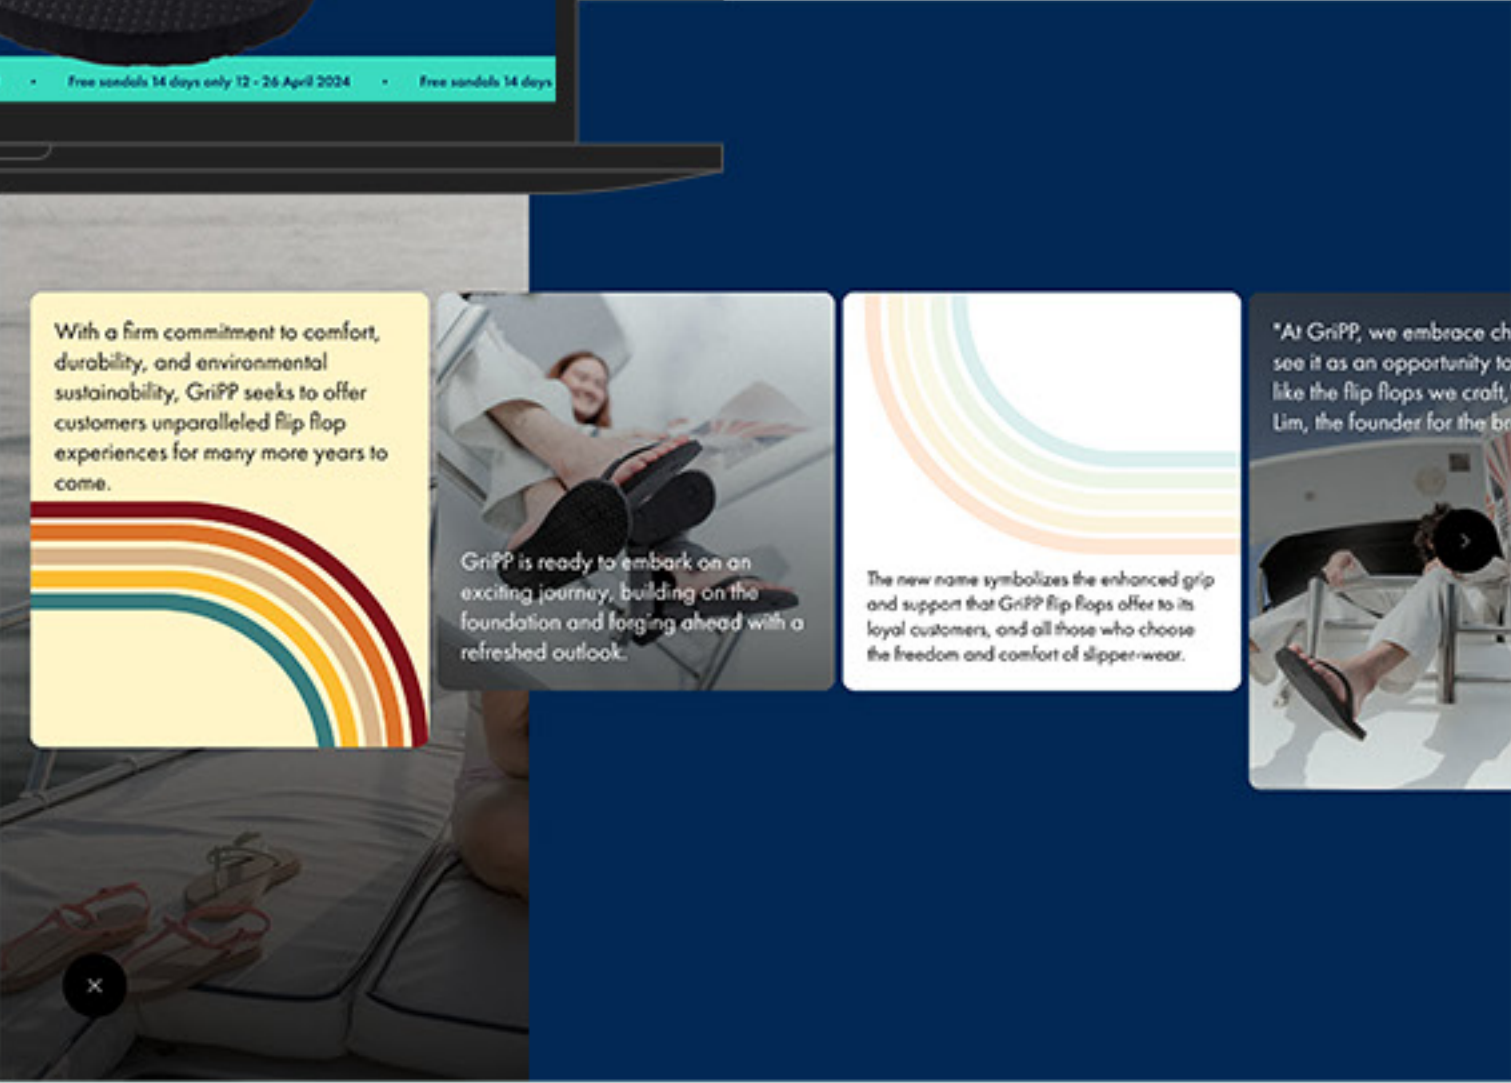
• Free sandals 14 days only 12 - 26 April 2024 • Free sandals 14 days

With a firm commitment to comfort, durability, and environmental sustainability, GriPP seeks to offer customers unparalleled flip flop experiences for many more years to come.

GriPP is ready to embark on an exciting journey, building on the foundation and forging ahead with a refreshed outlook.

The new name symbolizes the enhanced grip and support that GriPP flip flops offer to its loyal customers, and all those who choose the freedom and comfort of slipper-wear.

"At GriPP, we embrace ch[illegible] see it as an opportunity to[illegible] like the flip flops we craft,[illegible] Lim, the founder for the br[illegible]

›

×